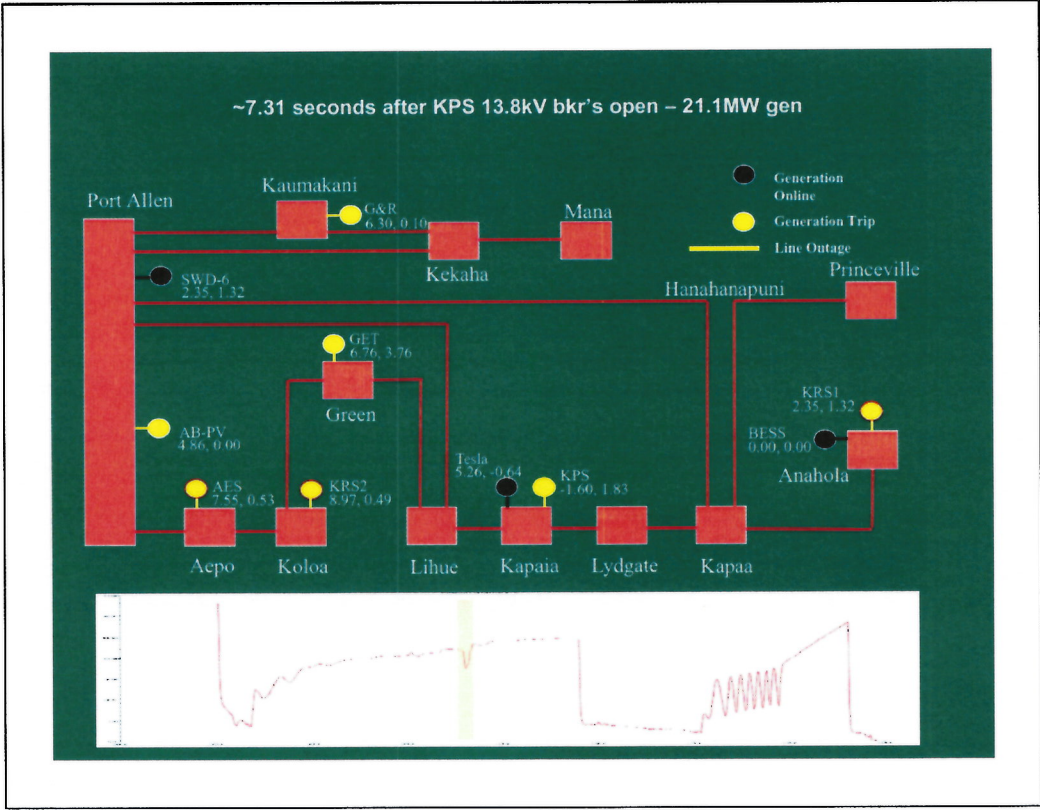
~7.31 seconds after KPS 13.8kV bkr's open – 21.1MW gen

Generation Online

Generation Trip

Line Outage

Port Allen

Kaumakani

G&R
6.30, 0.10

Mana

Kekaha

SWD-6
2.35, 1.32

Hanahanapuni

Princeville

GET
6.76, 3.76

Green

KRS1
2.35, 1.32

AB-PV
4.86, 0.00

BESS
0.00, 0.00

Anahola

Tesla
5.26, -0.64

KPS
-1.60, 1.83

AES
7.55, 0.53

KRS2
8.97, 0.49

Aepo

Koloa

Lihue

Kapaia

Lydgate

Kapaa